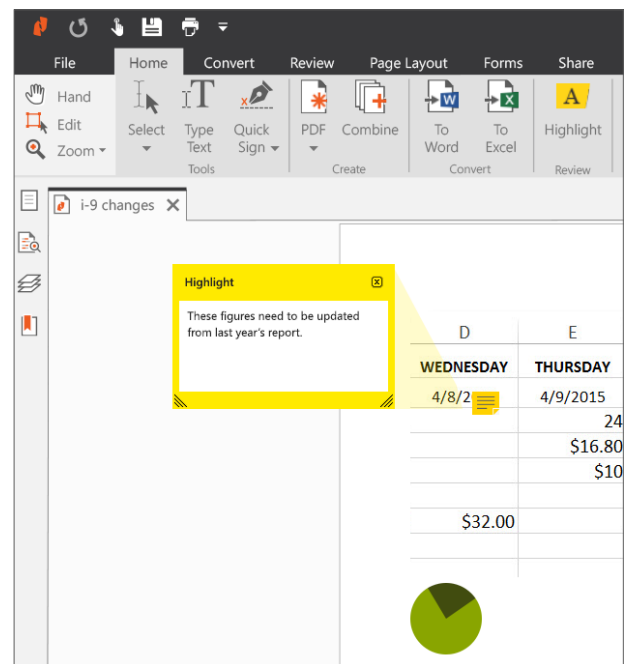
File Home Convert Review Page Layout Forms Share

Hand
Edit
Zoom

Select
Type Text
Quick Sign
Tools

PDF
Combine
Create

To Word
To Excel
Convert

Highlight
Review

i-9 changes

Highlight

These figures need to be updated from last year's report.

| D | E |
|---|---|
| WEDNESDAY | THURSDAY |
| 4/8/2 | 4/9/2015 |
| | 24 |
| | $16.80 |
| | $10 |
| | |
| $32.00 | |